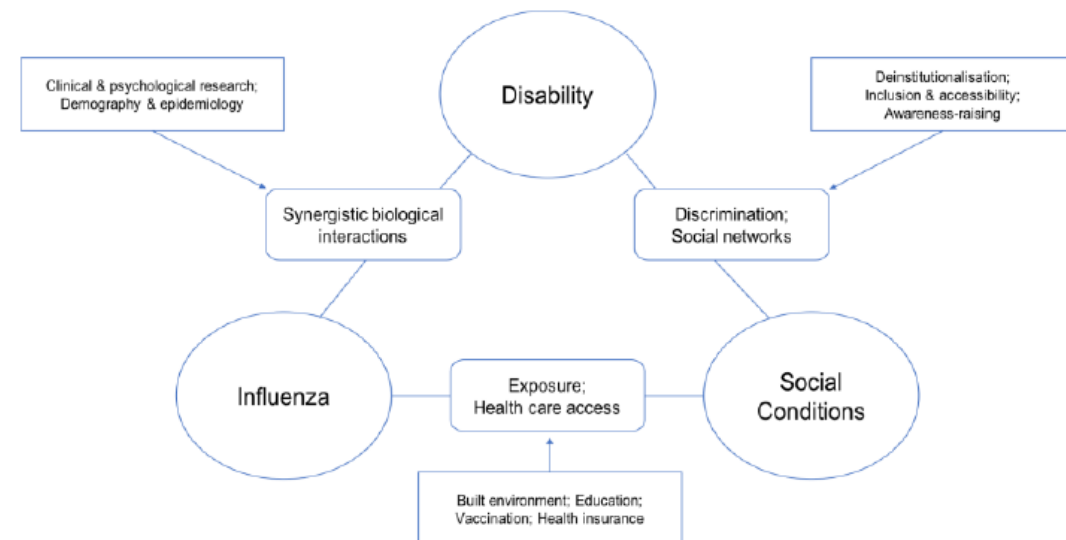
Clinical & psychological research;
Demography & epidemiology

Disability

Deinstitutionalisation;
Inclusion & accessibility;
Awareness-raising

Synergistic biological interactions

Discrimination;
Social networks

Influenza

Exposure;
Health care access

Social Conditions

Built environment; Education;
Vaccination; Health insurance